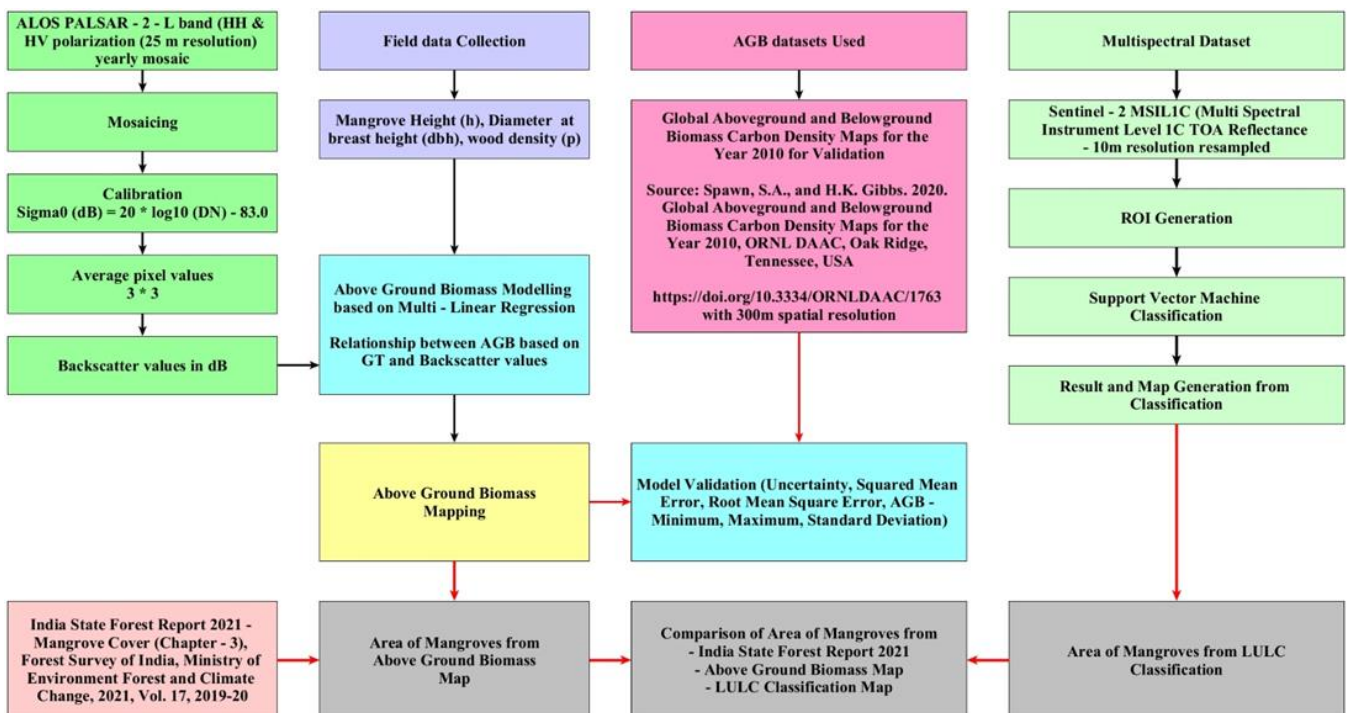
ALOS PALSAR - 2 - L band (HH & HV polarization (25 m resolution) yearly mosaic

Mosaicing

Calibration
Sigma0 (dB) = 20 * log10 (DN) - 83.0

Average pixel values
3 * 3

Backscatter values in dB

Field data Collection

Mangrove Height (h), Diameter at breast height (dbh), wood density (p)

Above Ground Biomass Modelling based on Multi - Linear Regression

Relationship between AGB based on GT and Backscatter values

Above Ground Biomass Mapping

AGB datasets Used

Global Aboveground and Belowground Biomass Carbon Density Maps for the Year 2010 for Validation

Source: Spawn, S.A., and H.K. Gibbs. 2020. Global Aboveground and Belowground Biomass Carbon Density Maps for the Year 2010, ORNL DAAC, Oak Ridge, Tennessee, USA

https://doi.org/10.3334/ORNLDAAC/1763 with 300m spatial resolution

Model Validation (Uncertainty, Squared Mean Error, Root Mean Square Error, AGB - Minimum, Maximum, Standard Deviation)

Multispectral Dataset

Sentinel - 2 MSIL1C (Multi Spectral Instrument Level 1C TOA Reflectance - 10m resolution resampled

ROI Generation

Support Vector Machine Classification

Result and Map Generation from Classification

India State Forest Report 2021 - Mangrove Cover (Chapter - 3), Forest Survey of India, Ministry of Environment Forest and Climate Change, 2021, Vol. 17, 2019-20

Area of Mangroves from Above Ground Biomass Map

Comparison of Area of Mangroves from
- India State Forest Report 2021
- Above Ground Biomass Map
- LULC Classification Map

Area of Mangroves from LULC Classification